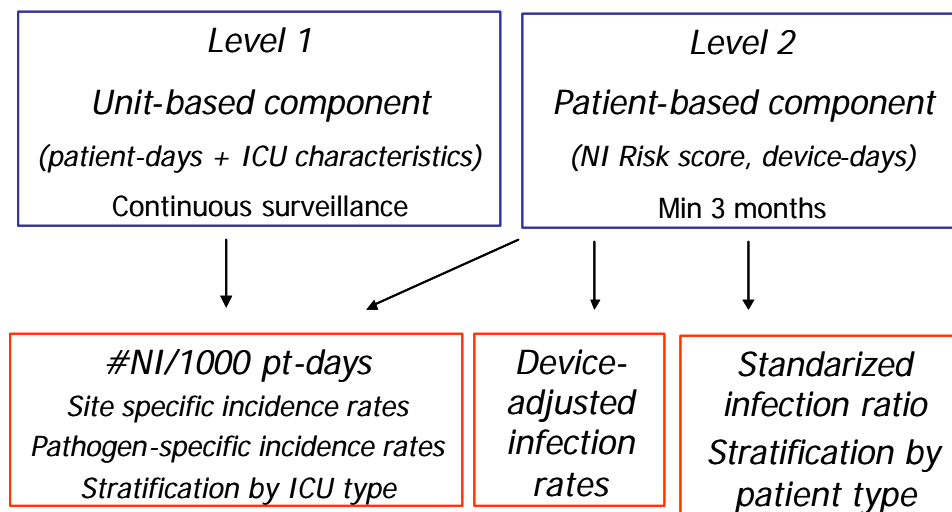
Level 1
Unit-based component
(patient-days + ICU characteristics)
Continuous surveillance

Level 2
Patient-based component
(NI Risk score, device-days)
Min 3 months

#NI/1000 pt-days
Site specific incidence rates
Pathogen-specific incidence rates
Stratification by ICU type

Device-adjusted infection rates

Standarized infection ratio
Stratification by patient type